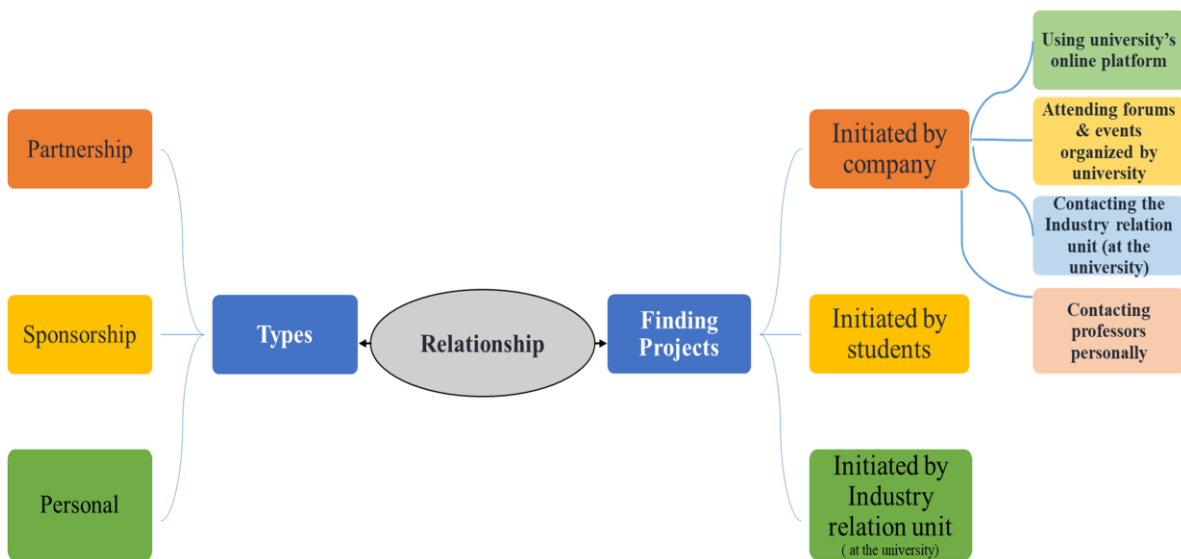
Relationship

Types

Partnership

Sponsorship

Personal

Finding Projects

Initiated by company

Using university's online platform

Attending forums & events organized by university

Contacting the Industry relation unit (at the university)

Contacting professors personally

Initiated by students

Initiated by Industry relation unit ( at the university)